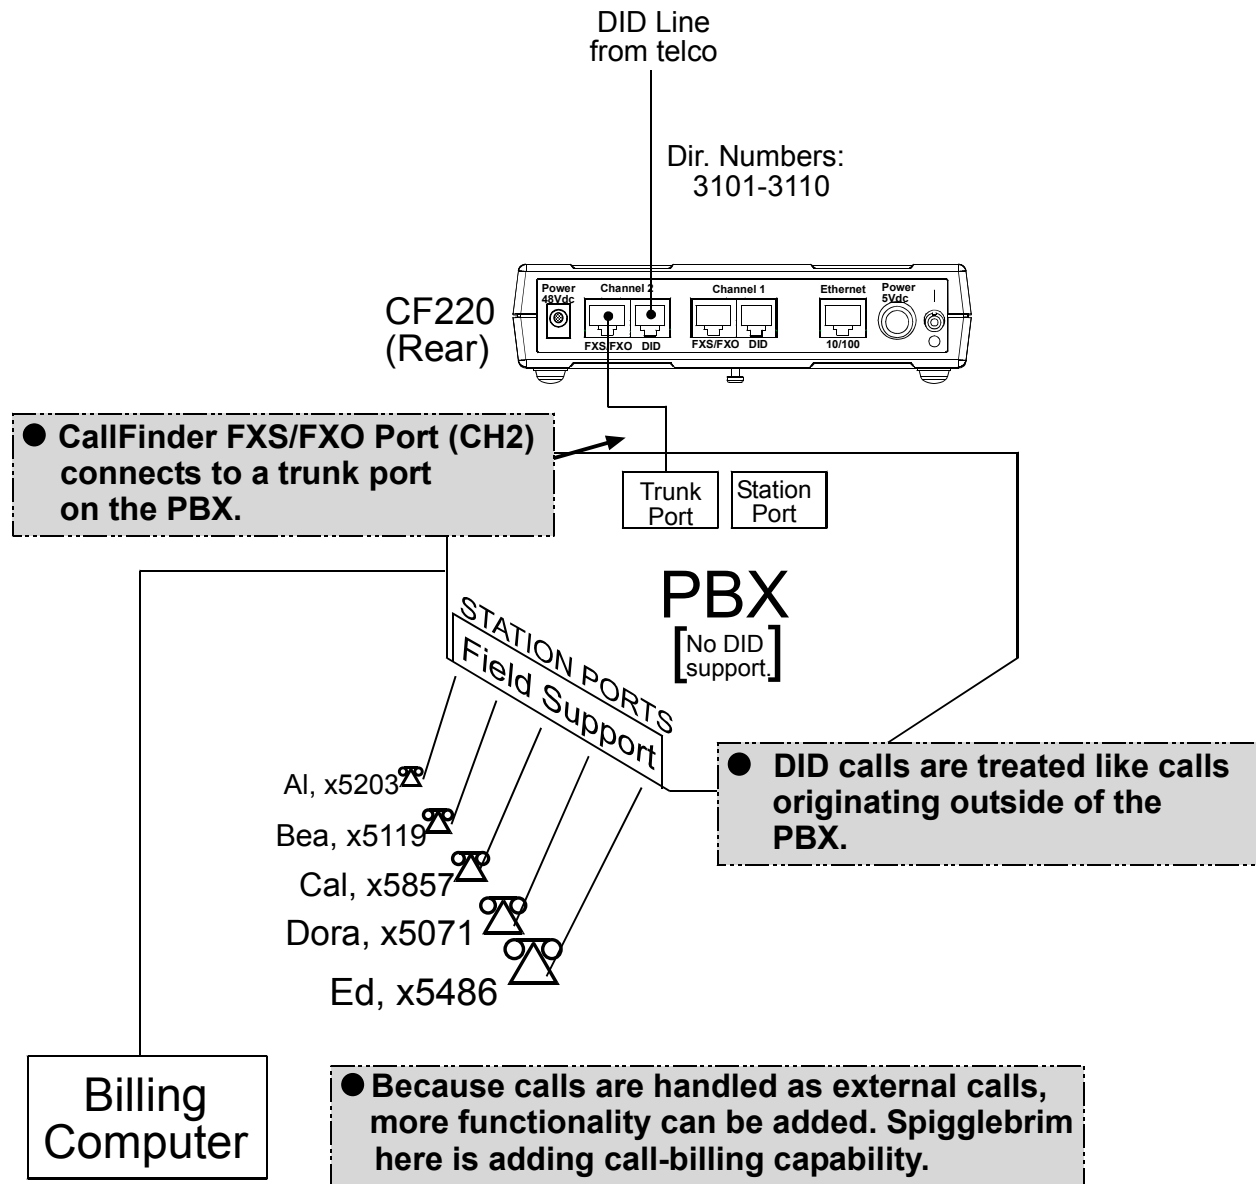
DID Line from telco

Dir. Numbers: 3101-3110

CF220 (Rear)

Power 48Vdc

Channel 2

FXS/FXO DID

Channel 1

FXS/FXO DID

Ethernet

10/100

Power 5Vdc

● CallFinder FXS/FXO Port (CH2) connects to a trunk port on the PBX.

Trunk Port

Station Port

PBX

[No DID support.]

STATION PORTS

Field Support

Al, x5203

Bea, x5119

Cal, x5857

Dora, x5071

Ed, x5486

● DID calls are treated like calls originating outside of the PBX.

Billing Computer

● Because calls are handled as external calls, more functionality can be added. Spigglebrim here is adding call-billing capability.